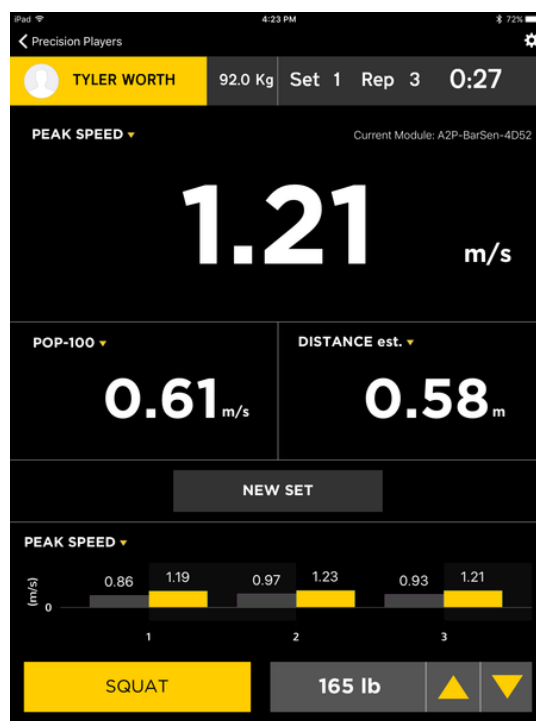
iPad 4:23 PM 72%

Precision Players

TYLER WORTH 92.0 Kg Set 1 Rep 3 0:27

PEAK SPEED

Current Module: A2P-BarSen-4D52

1.21 m/s

POP-100

0.61 m/s

DISTANCE est.

0.58 m

NEW SET

PEAK SPEED

(m/s)
0

0.86 1.19 0.97 1.23 0.93 1.21

1 2 3

SQUAT

165 lb